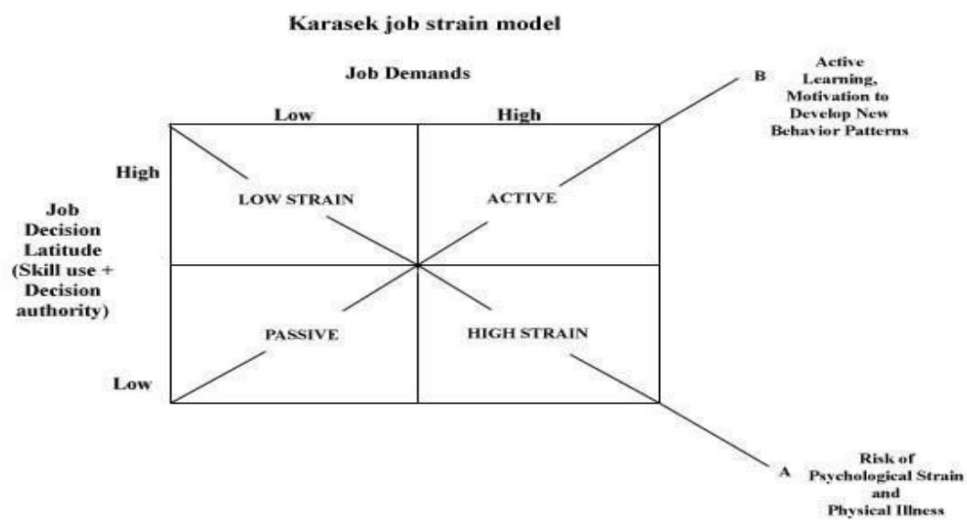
Karasek job strain model

Job Demands

Low

High

B

Active Learning, Motivation to Develop New Behavior Patterns

High

Job Decision Latitude (Skill use + Decision authority)

LOW STRAIN

ACTIVE

PASSIVE

HIGH STRAIN

Low

A

Risk of Psychological Strain and Physical Illness